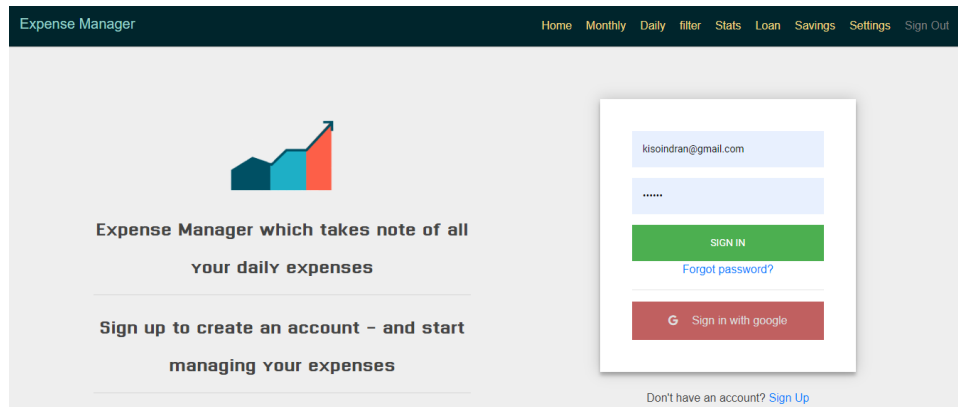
Expense Manager

Home Monthly Daily filter Stats Loan Savings Settings Sign Out

Expense Manager which takes note of all your daily expenses

Sign up to create an account - and start managing your expenses

kisoindran@gmail.com

••••••

SIGN IN

Forgot password?

G Sign in with google

Don't have an account? Sign Up